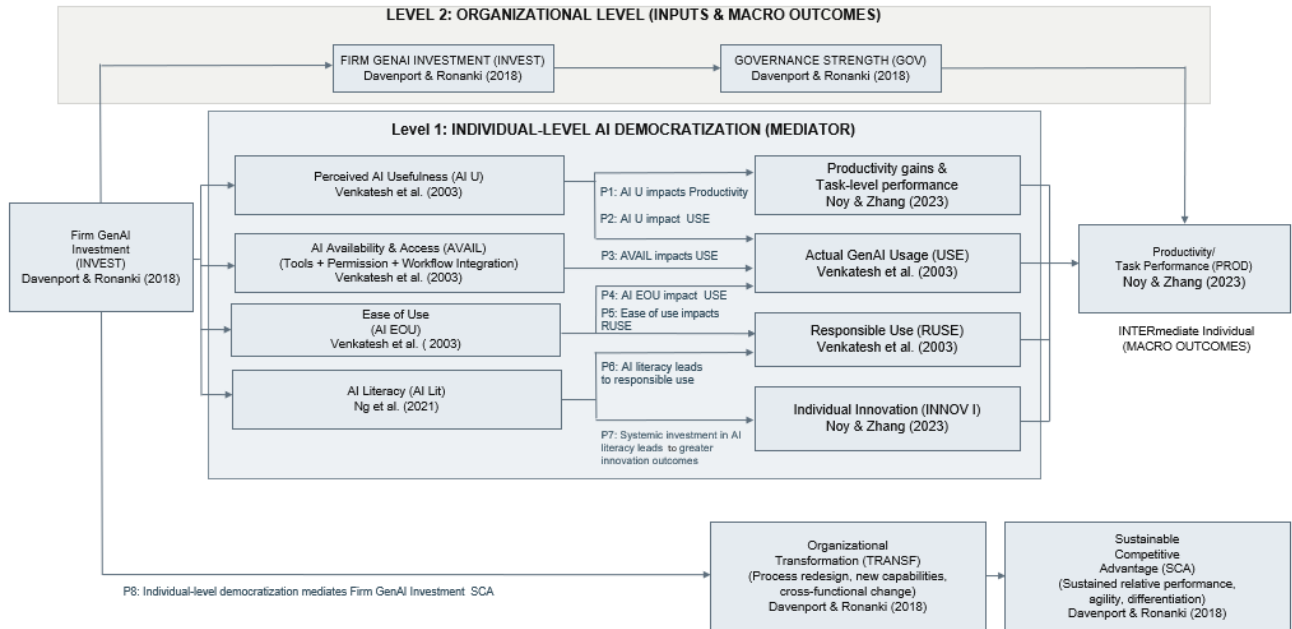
LEVEL 2: ORGANIZATIONAL LEVEL (INPUTS & MACRO OUTCOMES)

FIRM GENAI INVESTMENT (INVEST)
Davenport & Ronanki (2018)

GOVERNANCE STRENGTH (GOV)
Davenport & Ronanki (2018)

Level 1: INDIVIDUAL-LEVEL AI DEMOCRATIZATION (MEDIATOR)

Firm GenAI Investment (INVEST)
Davenport & Ronanki (2018)

Perceived AI Usefulness (AI U)
Venkatesh et al. (2003)

AI Availability & Access (AVAIL)
(Tools + Permission + Workflow Integration)
Venkatesh et al. (2003)

Ease of Use (AI EOU)
Venkatesh et al. ( 2003)

AI Literacy (AI Lit)
Ng et al. (2021)

P1: AI U impacts Productivity

P2: AI U impact USE

P3: AVAIL impacts USE

P4: AI EOU impact USE

P5: Ease of use impacts RUSE

P6: AI literacy leads to responsible use

P7: Systemic investment in AI literacy leads to greater innovation outcomes

Productivity gains & Task-level performance
Noy & Zhang (2023)

Actual GenAI Usage (USE)
Venkatesh et al. (2003)

Responsible Use (RUSE)
Venkatesh et al. (2003)

Individual Innovation (INNOV I)
Noy & Zhang (2023)

Productivity/ Task Performance (PROD)
Noy & Zhang (2023)

INTERmediate Individual (MACRO OUTCOMES)

P8: Individual-level democratization mediates Firm GenAI Investment SCA

Organizational Transformation (TRANSF)
(Process redesign, new capabilities, cross-functional change)
Davenport & Ronanki (2018)

Sustainable Competitive Advantage (SCA)
(Sustained relative performance, agility, differentiation)
Davenport & Ronanki (2018)